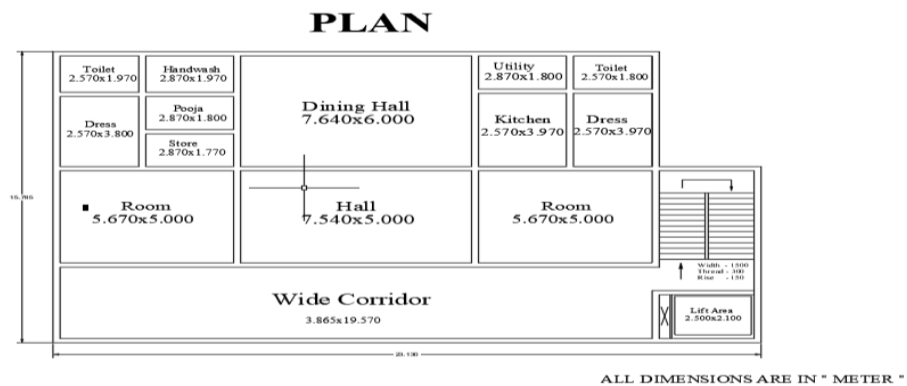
PLAN

15.95

Toilet
2.570x1.970

Handwash
2.870x1.970

Dining Hall
7.640x6.000

Utility
2.870x1.800

Toilet
2.570x1.800

Dress
2.570x3.800

Pooja
2.870x1.800

Store
2.870x1.770

Kitchen
2.570x3.970

Dress
2.570x3.970

Room
5.670x5.000

Hall
7.540x5.000

Room
5.670x5.000

Width - 1500
Thread - 300
Rise - 150

Wide Corridor
3.865x19.570

Lift Area
2.500x2.100

29.136

ALL DIMENSIONS ARE IN " METER "